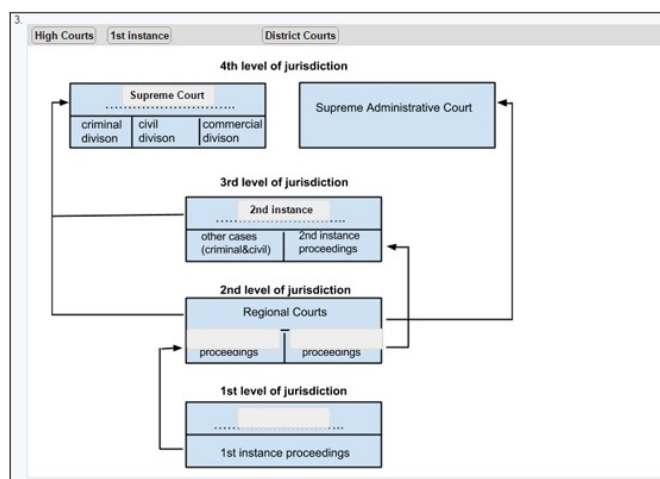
3.

High Courts | 1st instance | District Courts

4th level of jurisdiction

Supreme Court

criminal divison | civil divison | commercial divison

Supreme Administrative Court

3rd level of jurisdiction

2nd instance

other cases (criminal&civil) | 2nd instance proceedings

2nd level of jurisdiction

Regional Courts

proceedings | proceedings

1st level of jurisdiction

1st instance proceedings